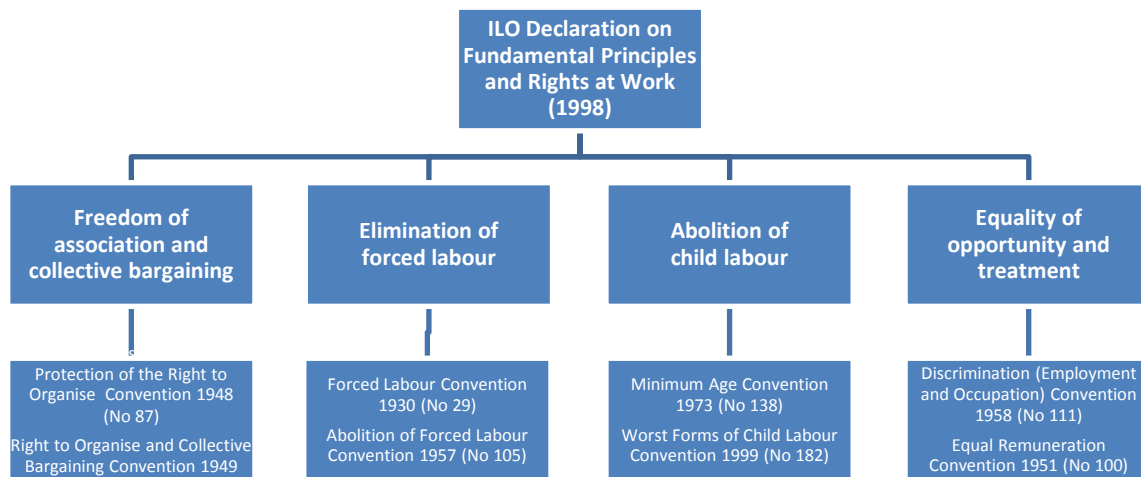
ILO Declaration on Fundamental Principles and Rights at Work (1998)

Freedom of association and collective bargaining

Elimination of forced labour

Abolition of child labour

Equality of opportunity and treatment

Protection of the Right to Organise Convention 1948 (No 87)

Right to Organise and Collective Bargaining Convention 1949

Forced Labour Convention 1930 (No 29)

Abolition of Forced Labour Convention 1957 (No 105)

Minimum Age Convention 1973 (No 138)

Worst Forms of Child Labour Convention 1999 (No 182)

Discrimination (Employment and Occupation) Convention 1958 (No 111)

Equal Remuneration Convention 1951 (No 100)